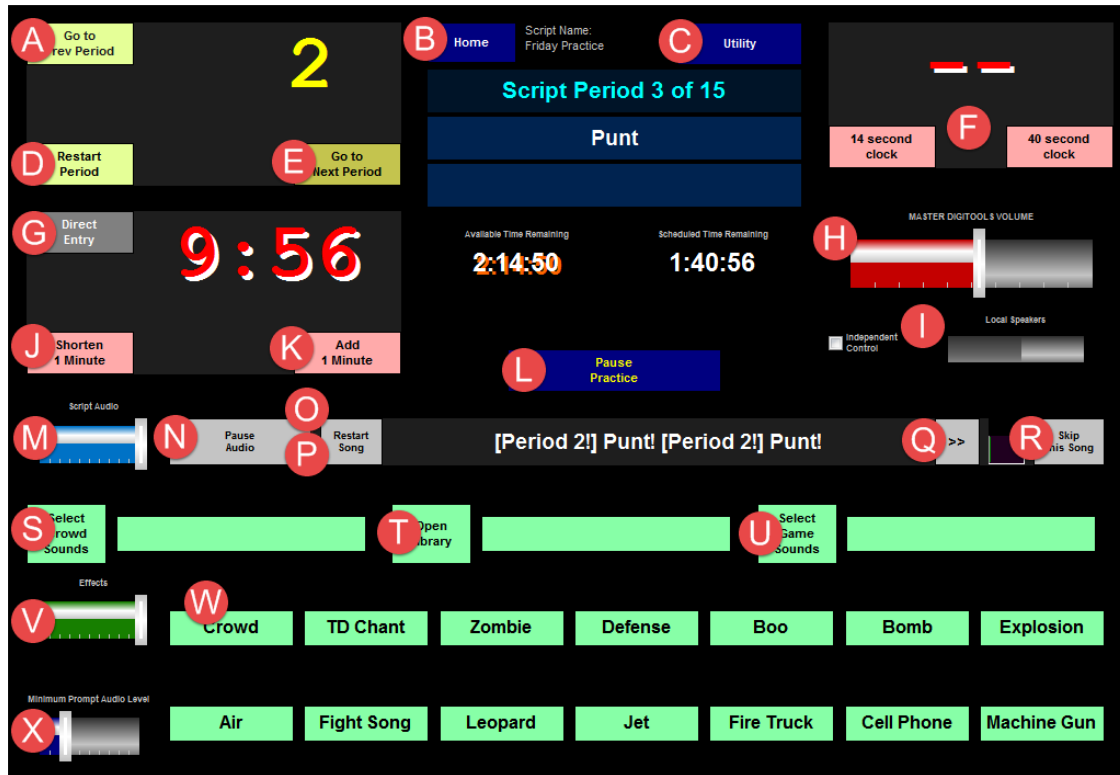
A Go to rev Period

2

D Restart Period

E Go to Next Period

B Home

Script Name: Friday Practice

C Utility

Script Period 3 of 15

Punt

F

14 second clock

40 second clock

G Direct Entry

9:56

J Shorten 1 Minute

K Add 1 Minute

Available Time Remaining

2:14:50

Scheduled Time Remaining

1:40:56

MASTER DIGITOOLS VOLUME

H

I

Local Speakers

Independent Control

L Pause Practice

Script Audio

M

N Pause Audio

O

Restart Song

P

[Period 2!] Punt! [Period 2!] Punt!

Q >>

R Skip his Song

S Select rowd Sounds

T Open ibrary

U Select Game Sounds

Effects

V

W

Crowd

TD Chant

Zombie

Defense

Boo

Bomb

Explosion

Minimum Prompt Audio Level

X

Air

Fight Song

Leopard

Jet

Fire Truck

Cell Phone

Machine Gun